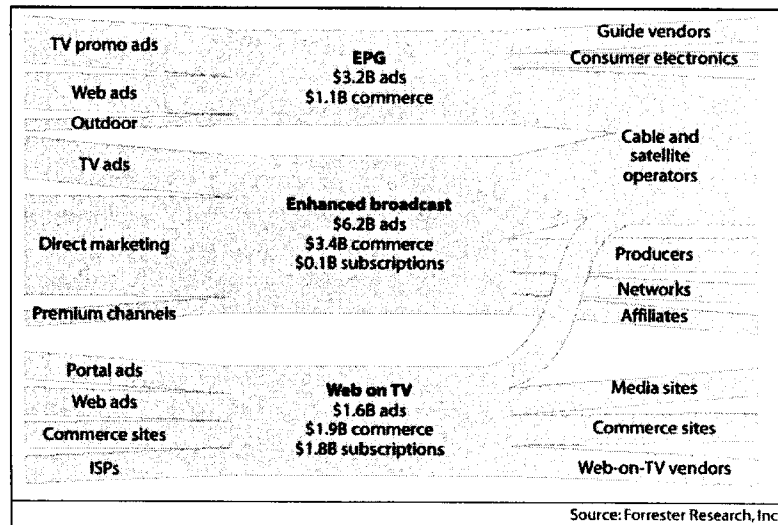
TV promo ads

Web ads

Outdoor

TV ads

Direct marketing

Premium channels

Portal ads

Web ads

Commerce sites

ISPs

EPG
\$3.2B ads
\$1.1B commerce

Enhanced broadcast
\$6.2B ads
\$3.4B commerce
\$0.1B subscriptions

Web on TV
\$1.6B ads
\$1.9B commerce
\$1.8B subscriptions

Guide vendors

Consumer electronics

Cable and satellite operators

Producers

Networks

Affiliates

Media sites

Commerce sites

Web-on-TV vendors

Source: Forrester Research, Inc